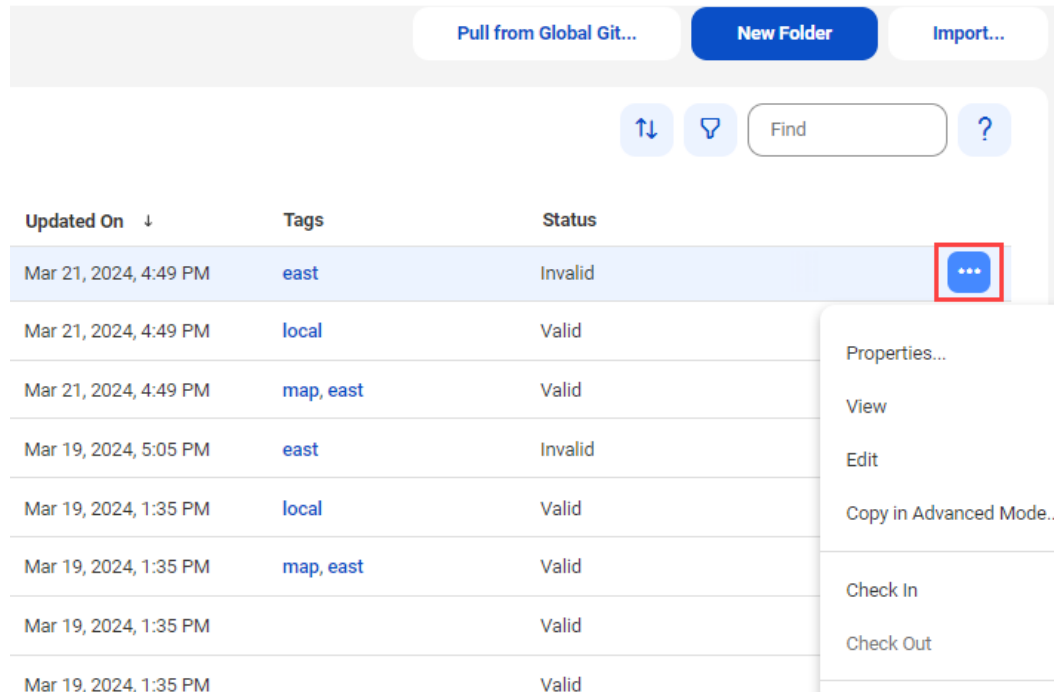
Pull from Global Git... New Folder Import...

Find

?

| Updated On ↓ | Tags | Status |
|---|---|---|
| Mar 21, 2024, 4:49 PM | east | Invalid |
| Mar 21, 2024, 4:49 PM | local | Valid |
| Mar 21, 2024, 4:49 PM | map, east | Valid |
| Mar 19, 2024, 5:05 PM | east | Invalid |
| Mar 19, 2024, 1:35 PM | local | Valid |
| Mar 19, 2024, 1:35 PM | map, east | Valid |
| Mar 19, 2024, 1:35 PM | | Valid |
| Mar 19, 2024, 1:35 PM | | Valid |

Properties...
View
Edit
Copy in Advanced Mode...
Check In
Check Out